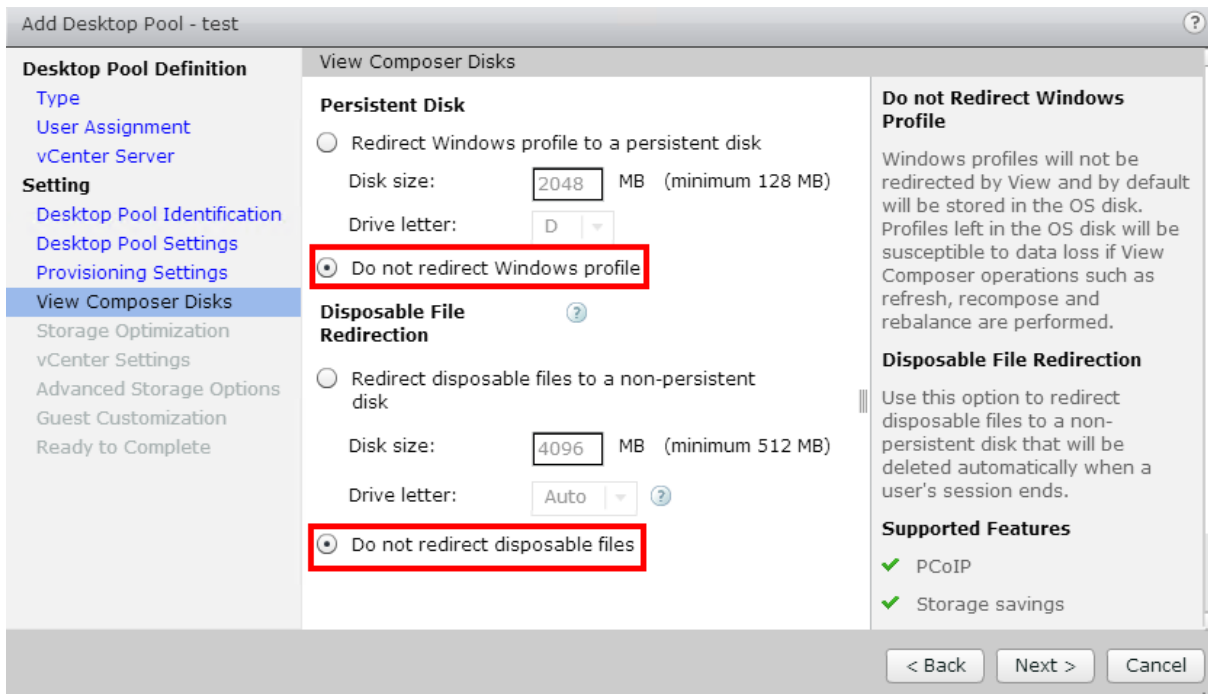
Add Desktop Pool - test

?

Desktop Pool Definition
Type
User Assignment
vCenter Server
Setting
Desktop Pool Identification
Desktop Pool Settings
Provisioning Settings
View Composer Disks
Storage Optimization
vCenter Settings
Advanced Storage Options
Guest Customization
Ready to Complete

View Composer Disks

Persistent Disk

Redirect Windows profile to a persistent disk

Disk size: 2048 MB (minimum 128 MB)

Drive letter: D

Do not redirect Windows profile

Disposable File Redirection ?

Redirect disposable files to a non-persistent disk

Disk size: 4096 MB (minimum 512 MB)

Drive letter: Auto ?

Do not redirect disposable files

Do not Redirect Windows Profile

Windows profiles will not be redirected by View and by default will be stored in the OS disk. Profiles left in the OS disk will be susceptible to data loss if View Composer operations such as refresh, recompose and rebalance are performed.

Disposable File Redirection

Use this option to redirect disposable files to a non-persistent disk that will be deleted automatically when a user's session ends.

Supported Features

✔ PCoIP

✔ Storage savings

< Back Next > Cancel